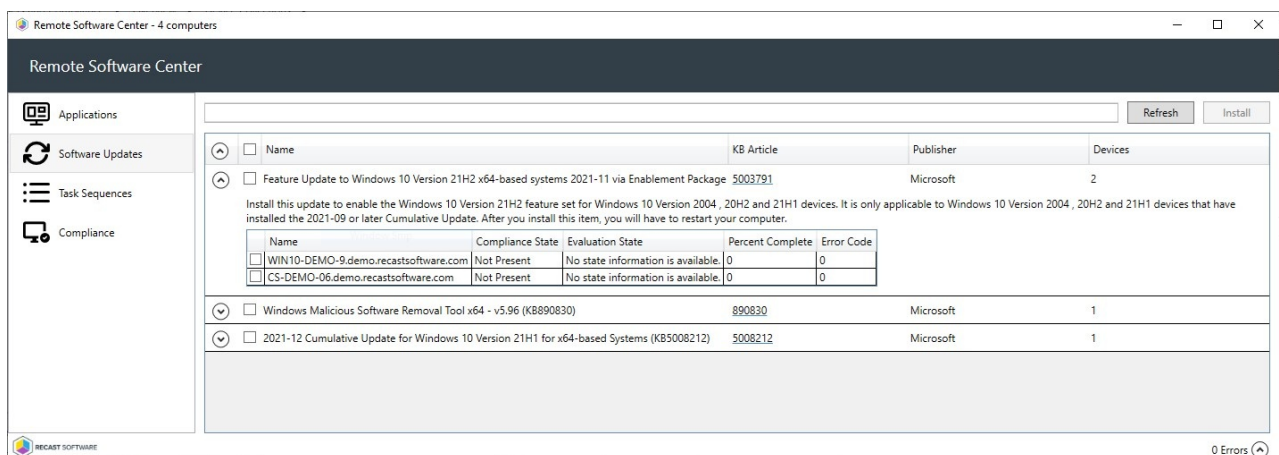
Remote Software Center - 4 computers

Remote Software Center

Applications
Software Updates
Task Sequences
Compliance

Refresh Install

| Name | KB Article | Publisher | Devices |
|---|---|---|---|
| Feature Update to Windows 10 Version 21H2 x64-based systems 2021-11 via Enablement Package | 5003791 | Microsoft | 2 |

Install this update to enable the Windows 10 Version 21H2 feature set for Windows 10 Version 2004 , 20H2 and 21H1 devices. It is only applicable to Windows 10 Version 2004 , 20H2 and 21H1 devices that have installed the 2021-09 or later Cumulative Update. After you install this item, you will have to restart your computer.

| Name | Compliance State | Evaluation State | Percent Complete | Error Code |
|---|---|---|---|---|
| WIN10-DEMO-9.demo.recastsoftware.com | Not Present | No state information is available. | 0 | 0 |
| CS-DEMO-06.demo.recastsoftware.com | Not Present | No state information is available. | 0 | 0 |

| Name | KB Article | Publisher | Devices |
|---|---|---|---|
| Windows Malicious Software Removal Tool x64 - v5.96 (KB890830) | 890830 | Microsoft | 1 |
| 2021-12 Cumulative Update for Windows 10 Version 21H1 for x64-based Systems (KB5008212) | 5008212 | Microsoft | 1 |

RECAST SOFTWARE

0 Errors